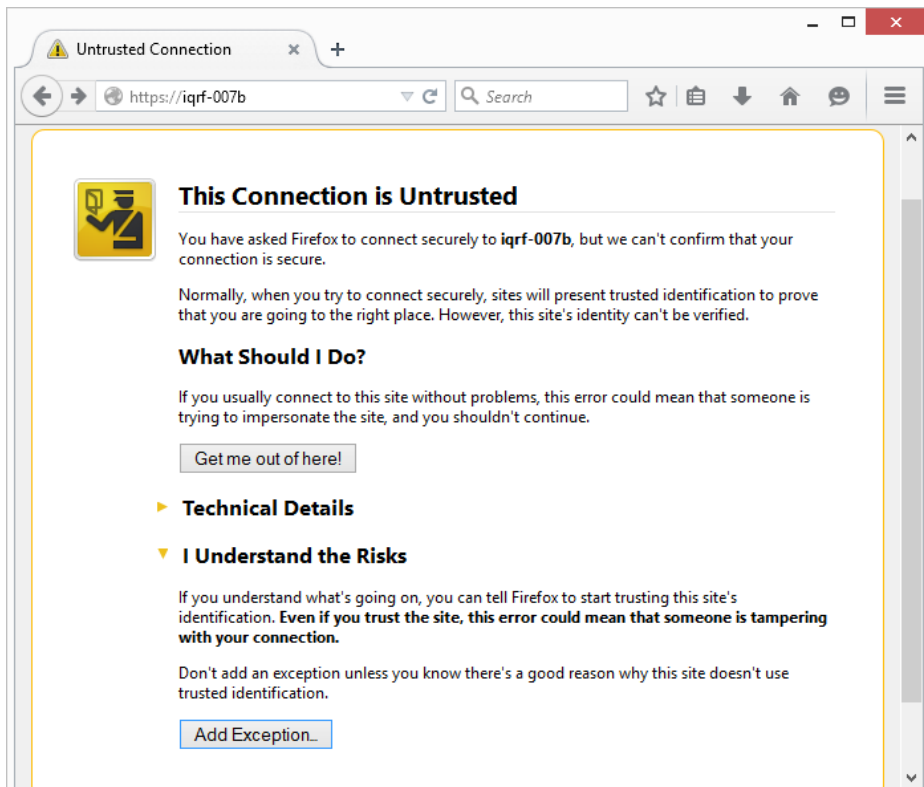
Untrusted Connection

https://iqrf-007b

Search

This Connection is Untrusted

You have asked Firefox to connect securely to **iqrf-007b**, but we can't confirm that your connection is secure.

Normally, when you try to connect securely, sites will present trusted identification to prove that you are going to the right place. However, this site's identity can't be verified.

What Should I Do?

If you usually connect to this site without problems, this error could mean that someone is trying to impersonate the site, and you shouldn't continue.

Get me out of here!

Technical Details

I Understand the Risks

If you understand what's going on, you can tell Firefox to start trusting this site's identification. **Even if you trust the site, this error could mean that someone is tampering with your connection.**

Don't add an exception unless you know there's a good reason why this site doesn't use trusted identification.

Add Exception...